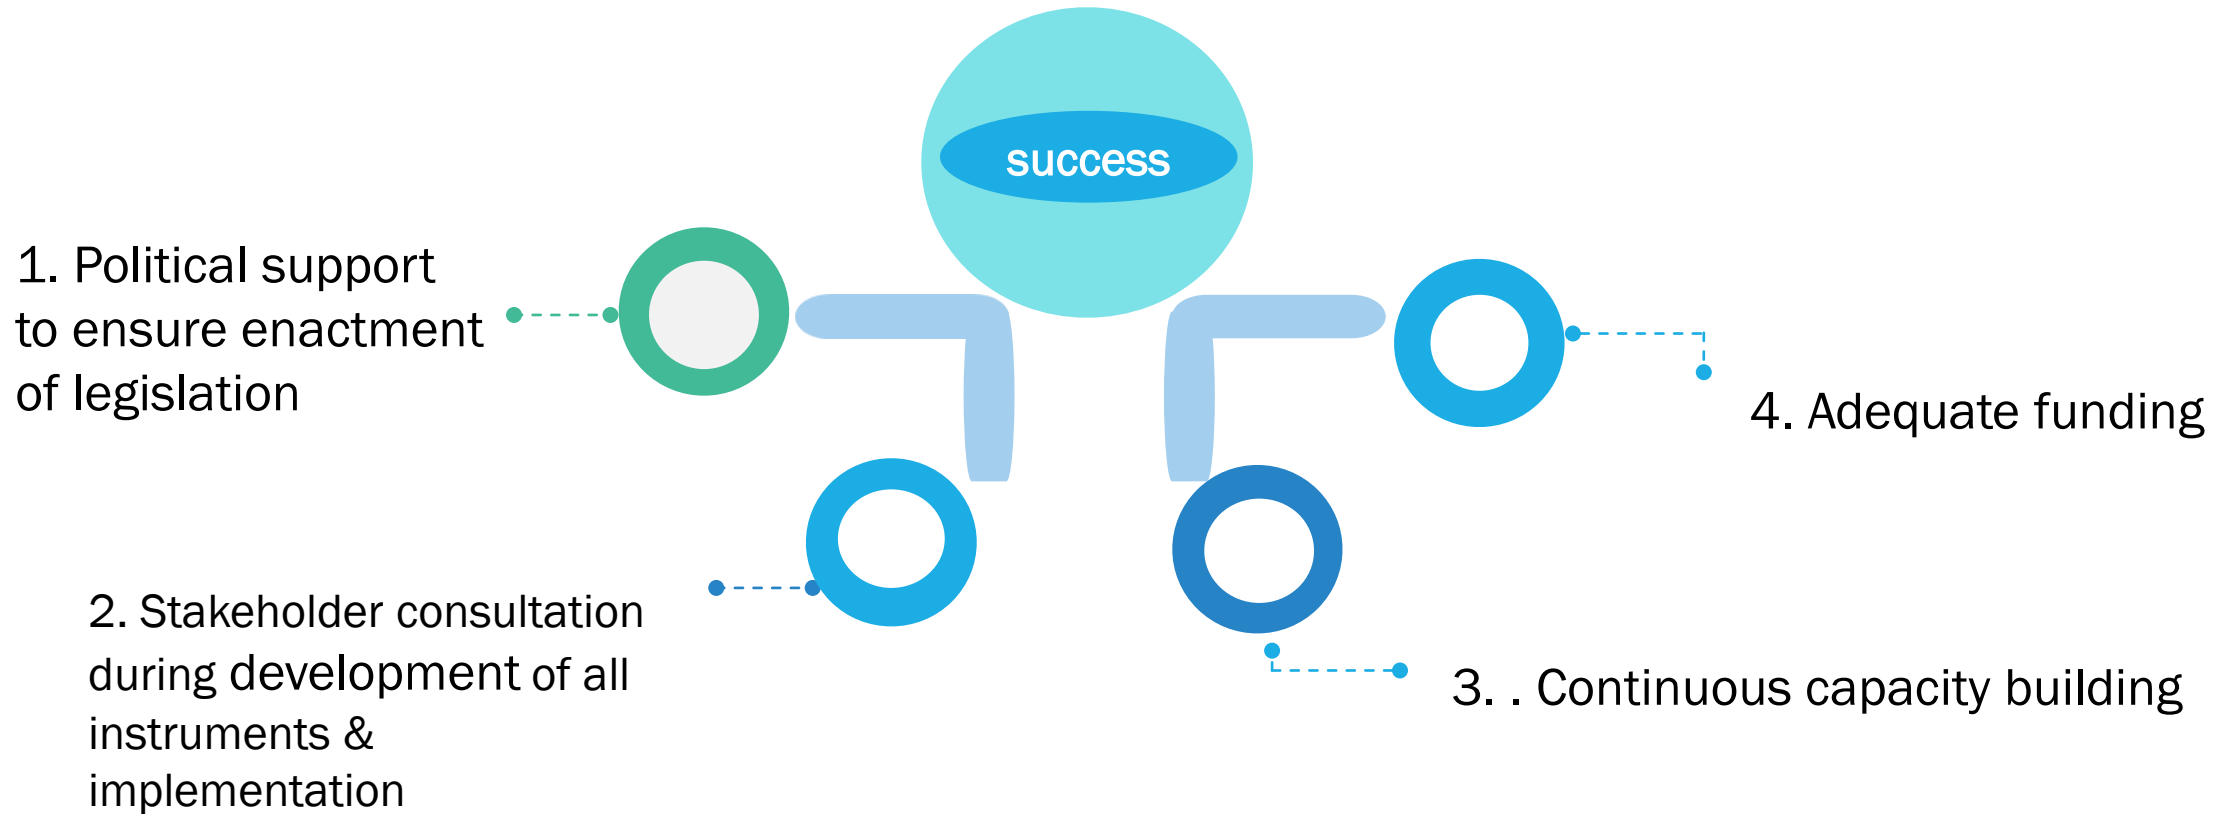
success

1. Political support to ensure enactment of legislation

4. Adequate funding

2. Stakeholder consultation during development of all instruments & implementation

3. . Continuous capacity building